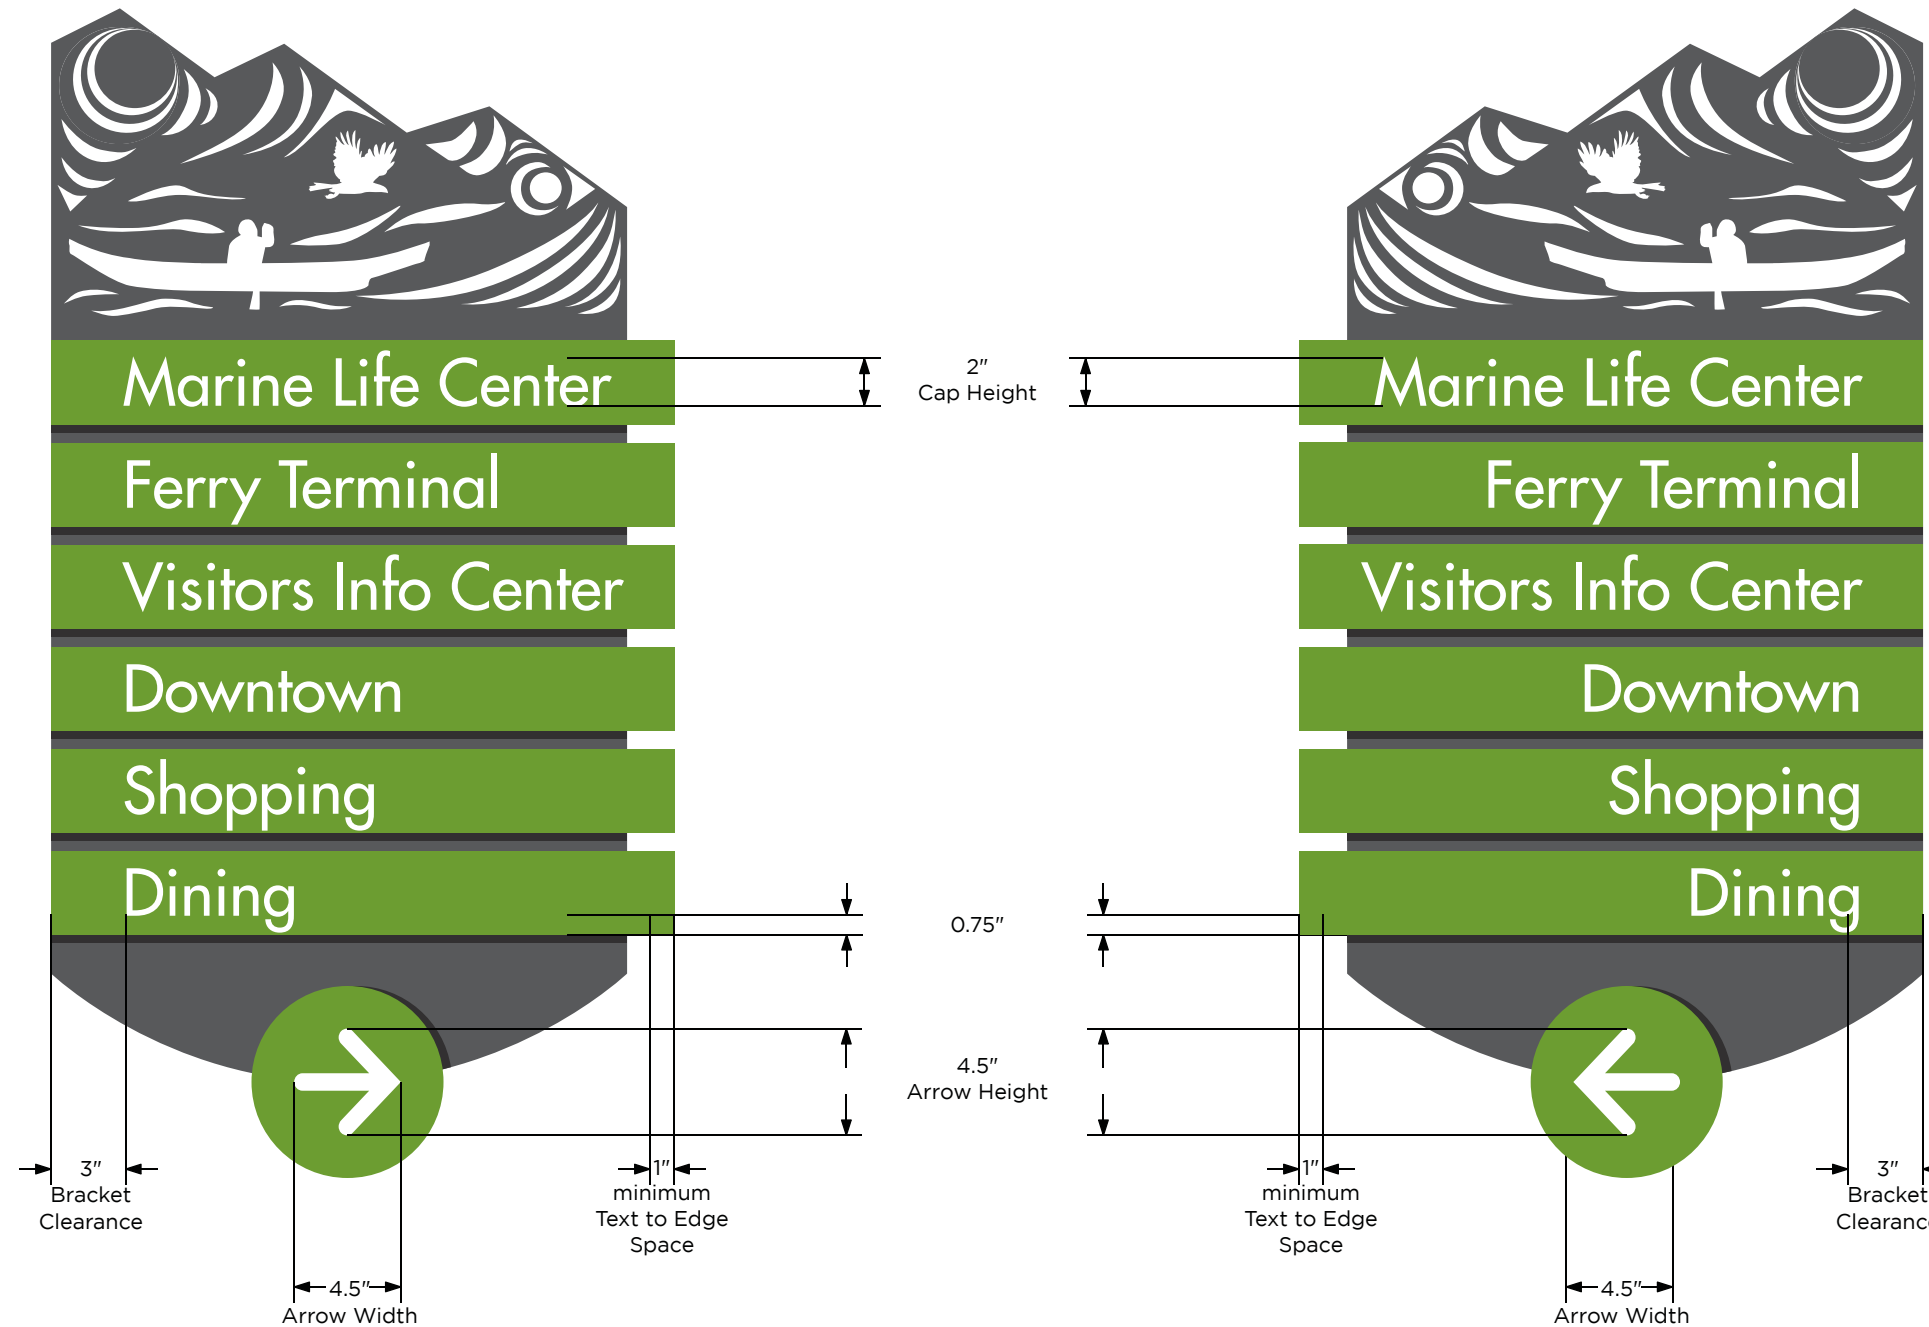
Marine Life Center
Ferry Terminal
Visitors Info Center
Downtown
Shopping
Dining

2″
Cap Height

0.75″

4.5″
Arrow Height

3″
Bracket
Clearance

4.5″
Arrow Width

1″
minimum
Text to Edge
Space

Marine Life Center
Ferry Terminal
Visitors Info Center
Downtown
Shopping
Dining

1″
minimum
Text to Edge
Space

4.5″
Arrow Width

3″
Bracket
Clearanc